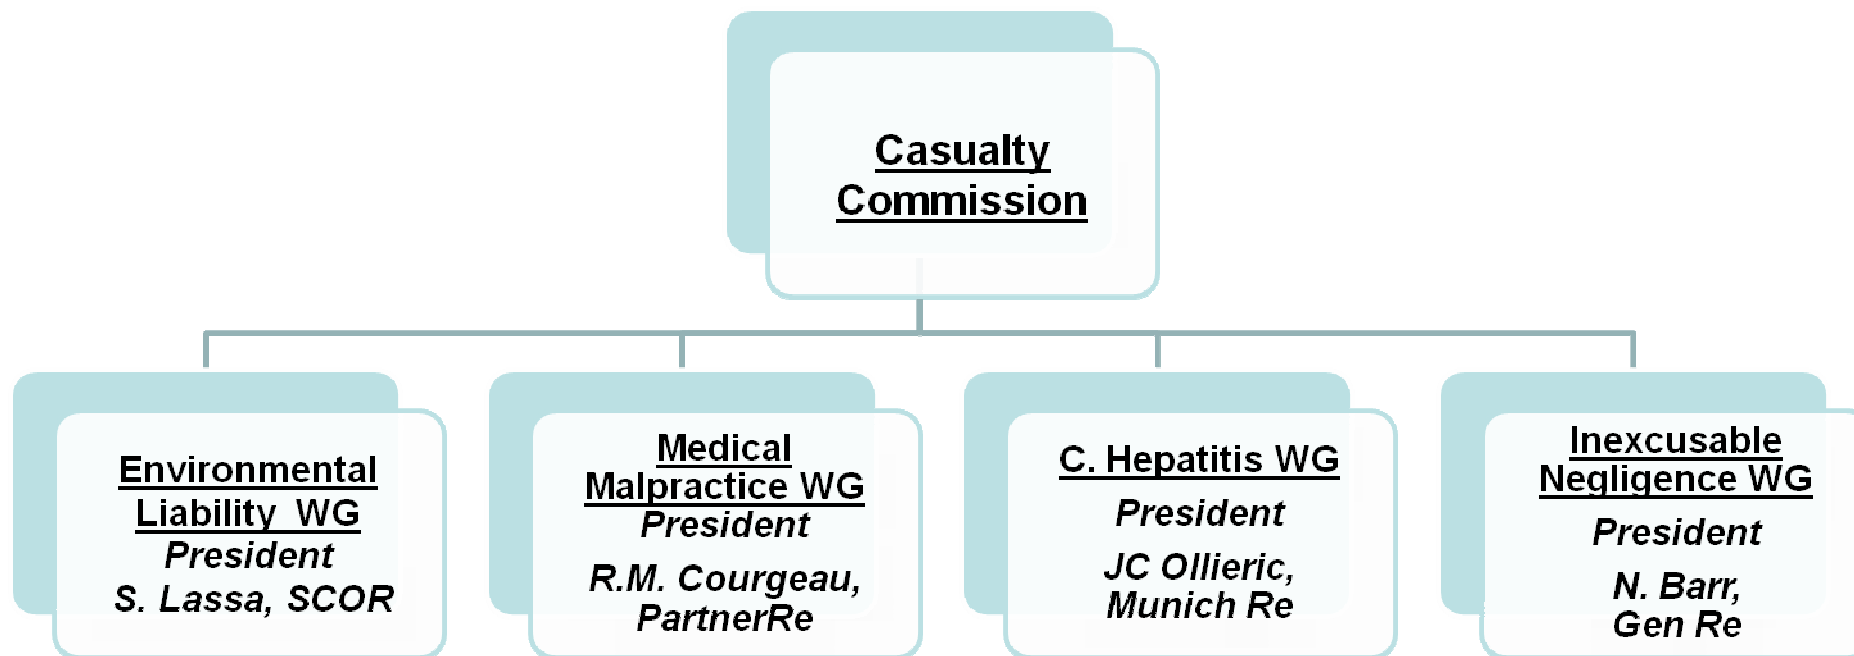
Casualty Commission

Environmental Liability WG
President
S. Lassa, SCOR

Medical Malpractice WG
President
R.M. Courgeau, PartnerRe

C. Hepatitis WG
President
JC Ollieric, Munich Re

Inexcusable Negligence WG
President
N. Barr, Gen Re